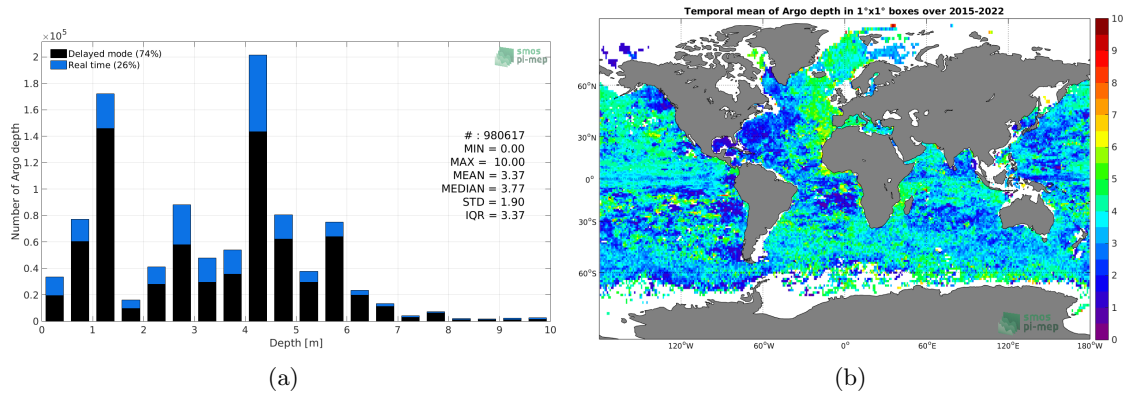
$\times10^5$

Delayed mode (74%)
Real time (26%)

smos pi-mep

2
1.8
1.6
1.4
1.2
1
0.8
0.6
0.4
0.2
0

Number of Argo depth

# : 980617
MIN = 0.00
MAX = 10.00
MEAN = 3.37
MEDIAN = 3.77
STD = 1.90
IQR = 3.37

0 1 2 3 4 5 6 7 8 9 10
Depth [m]

(a)

Temporal mean of Argo depth in 1°x1° boxes over 2015-2022

60°N
30°N
0°
30°S
60°S

120°W 60°W 0° 60°E 120°E 180°W

smos pi-mep

10
9
8
7
6
5
4
3
2
1
0

(b)